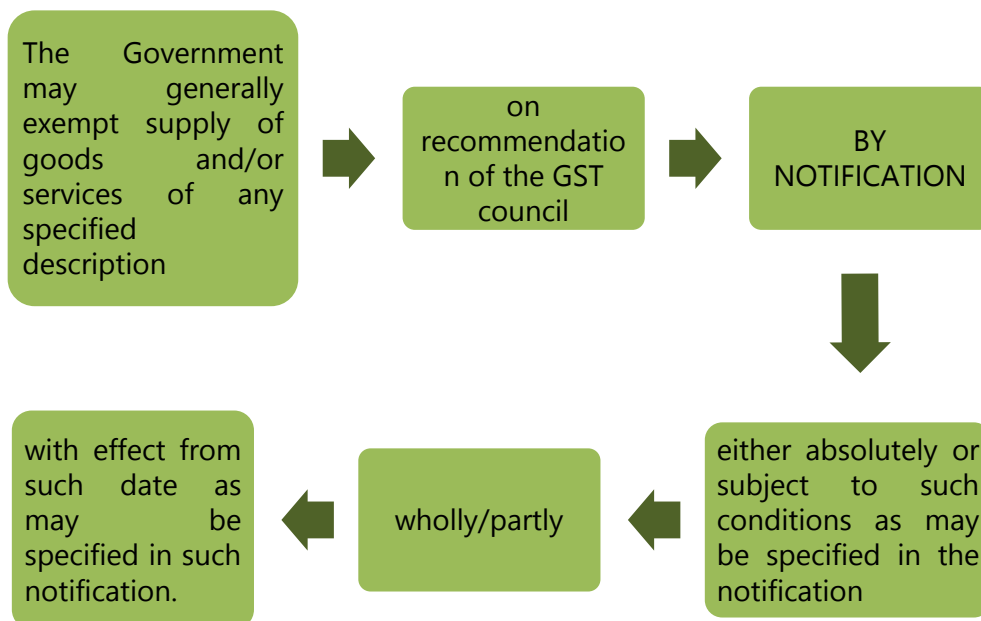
The Government may generally exempt supply of goods and/or services of any specified description

on recommendation of the GST council

BY NOTIFICATION

either absolutely or subject to such conditions as may be specified in the notification

wholly/partly

with effect from such date as may be specified in such notification.